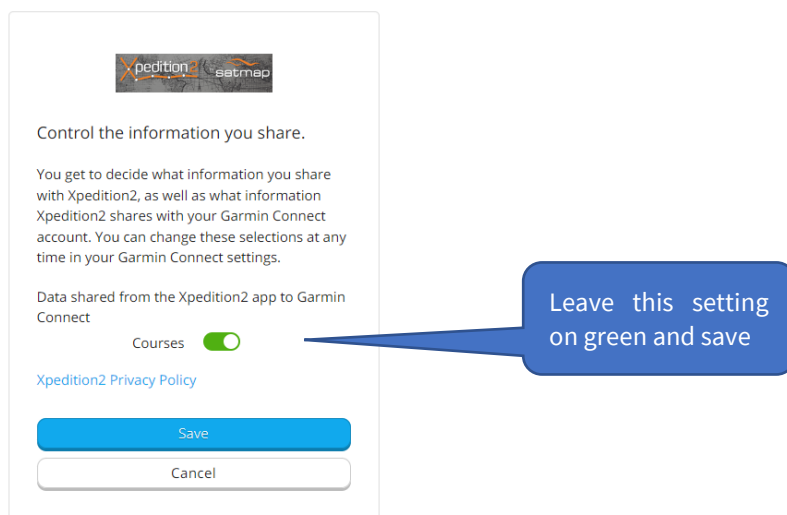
Xpedition2 satmap

Control the information you share.

You get to decide what information you share with Xpedition2, as well as what information Xpedition2 shares with your Garmin Connect account. You can change these selections at any time in your Garmin Connect settings.

Data shared from the Xpedition2 app to Garmin Connect

Courses

Leave this setting on green and save

Xpedition2 Privacy Policy

Save

Cancel